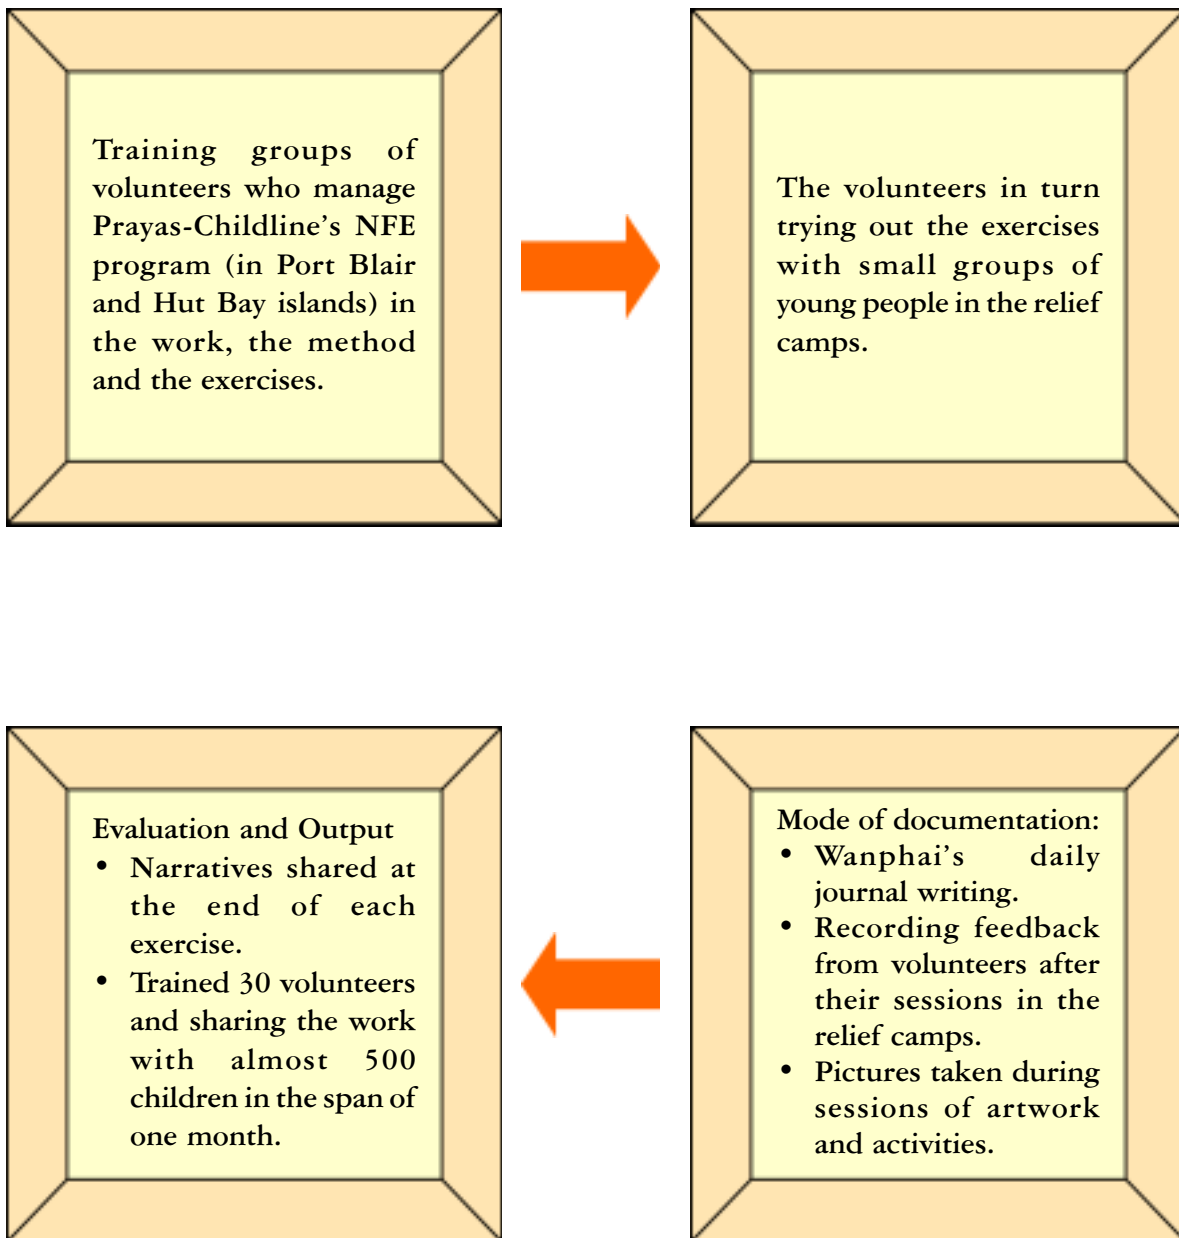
Training groups of volunteers who manage Prayas-Childline's NFE program (in Port Blair and Hut Bay islands) in the work, the method and the exercises.

The volunteers in turn trying out the exercises with small groups of young people in the relief camps.

Evaluation and Output
• Narratives shared at the end of each exercise.
• Trained 30 volunteers and sharing the work with almost 500 children in the span of one month.

Mode of documentation:
• Wanphai's daily journal writing.
• Recording feedback from volunteers after their sessions in the relief camps.
• Pictures taken during sessions of artwork and activities.